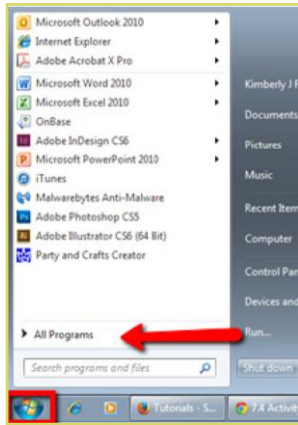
Microsoft Outlook 2010
Internet Explorer
Adobe Acrobat X Pro
Microsoft Word 2010
Microsoft Excel 2010
OnBase
Adobe InDesign CS6
Microsoft PowerPoint 2010
iTunes
Malwarebytes Anti-Malware
Adobe Photoshop CS5
Adobe Illustrator CS6 (64 Bit)
Party and Crafts Creator

All Programs

Search programs and files

Kimberly J
Documents
Pictures
Music
Recent Item
Computer
Control Pan
Devices and
Run...
Shut down

Tutorials - S
7.4 Activit